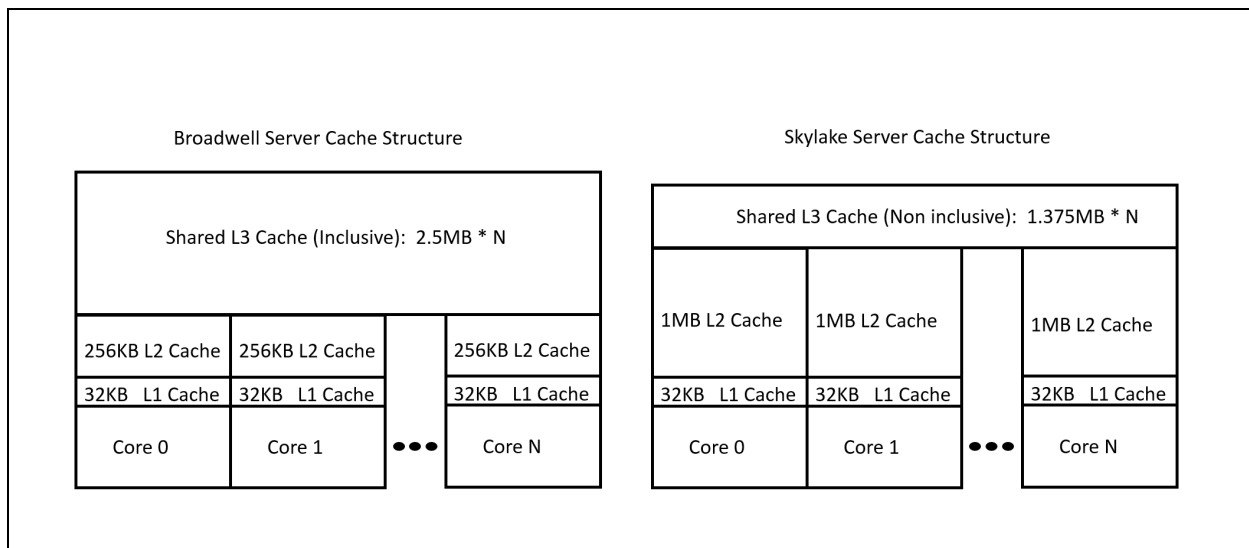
Broadwell Server Cache Structure

Shared L3 Cache (Inclusive): 2.5MB * N

256KB L2 Cache
256KB L2 Cache
256KB L2 Cache

32KB L1 Cache
32KB L1 Cache
32KB L1 Cache

Core 0
Core 1
Core N

Skylake Server Cache Structure

Shared L3 Cache (Non inclusive): 1.375MB * N

1MB L2 Cache
1MB L2 Cache
1MB L2 Cache

32KB L1 Cache
32KB L1 Cache
32KB L1 Cache

Core 0
Core 1
Core N